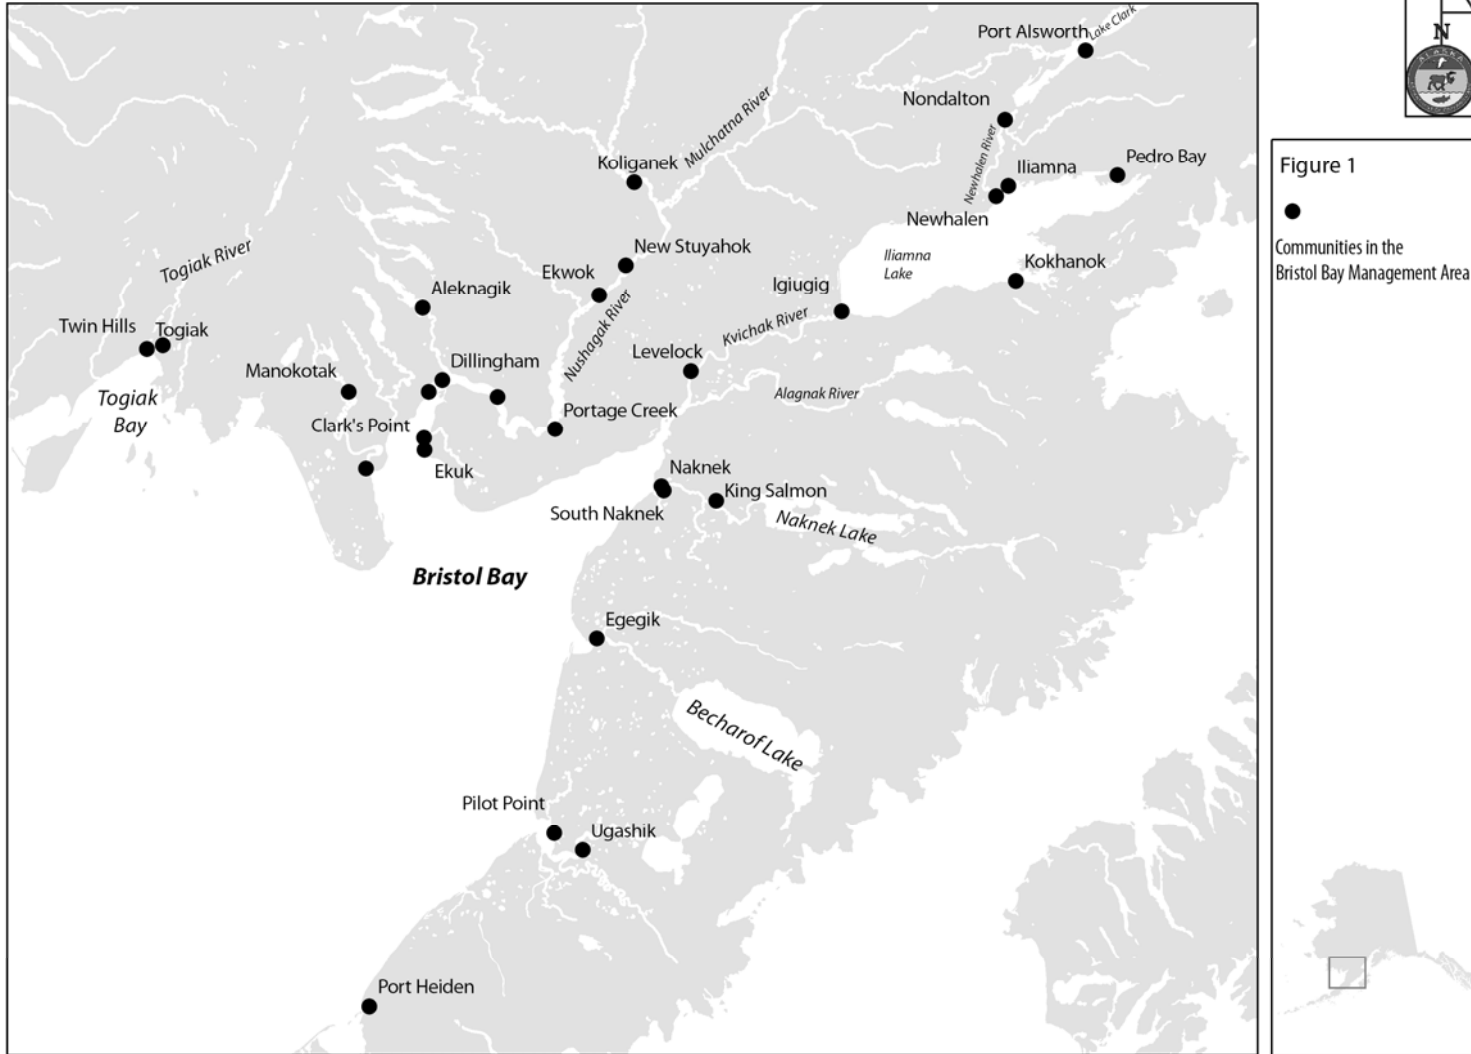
Port Alsworth
Lake Clark
Nondalton
Newhalen River
Iliamna
Pedro Bay
Newhalen
Koliganek
Mulchatna River
New Stuyahok
Ekwok
Iliamna Lake
Kokhanok
Igiugig
Togiak River
Aleknagik
Nushagak River
Kvichak River
Twin Hills
Togiak
Levelock
Dillingham
Manokotak
Togiak Bay
Alagnak River
Portage Creek
Clark's Point
Ekuk
Naknek
King Salmon
South Naknek
Naknek Lake
Bristol Bay
Egegik
Becharof Lake
Pilot Point
Ugashik
Port Heiden

N

Figure 1

Communities in the Bristol Bay Management Area